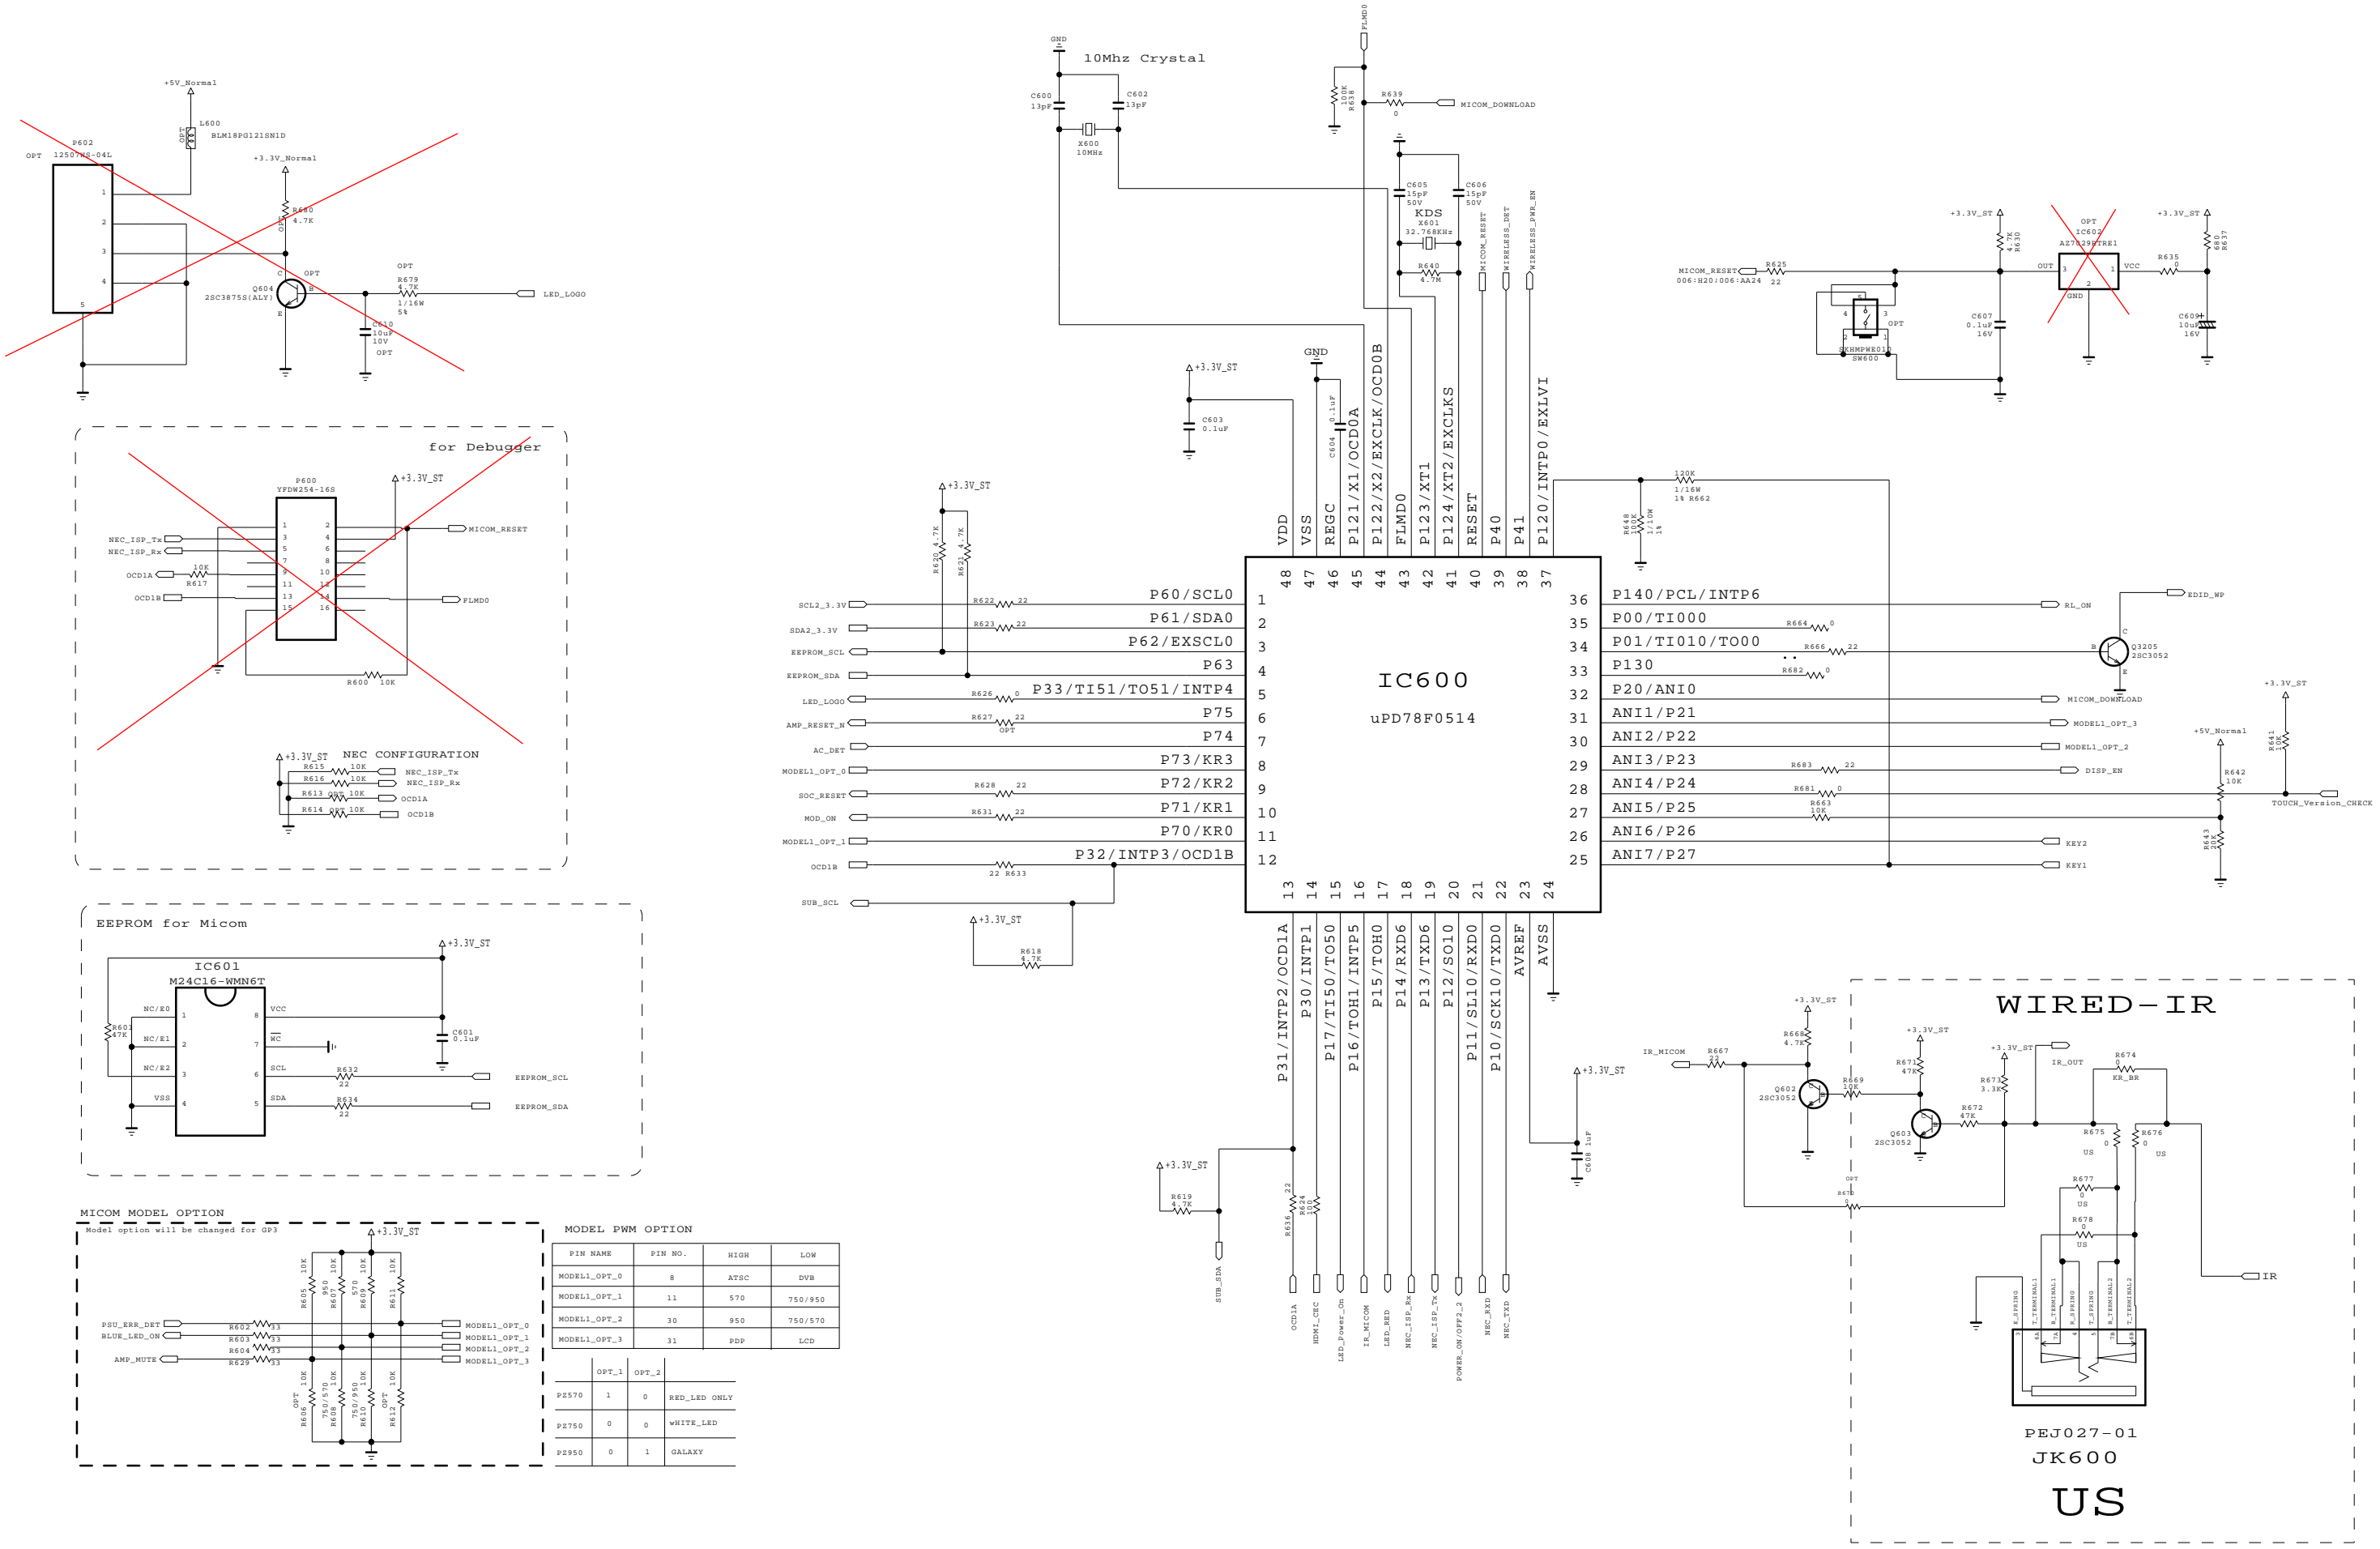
+5V_Normal
L600
BLM18PG121SN1D
OPT
P602
12507WS-04L
OPT
1
2
3
4
5
+3.3V_Normal
R680
4.7K
Q604
2SC3875S(ALY)
OPT
R679
4.7K
1/16W
5%
LED_LOGO
C610
10uF
10V
OPT

for Debugger
P600
YFDW254-16S
+3.3V_ST
NEC_ISP_Tx
NEC_ISP_Rx
OCD1A
10K
R617
OCD1B
MICOM_RESET
FLMD0
R600 10K
+3.3V_ST NEC CONFIGURATION
R615 10K NEC_ISP_Tx
R616 10K NEC_ISP_Rx
R613 OPT 10K OCD1A
R614 OPT 10K OCD1B

EEPROM for Micom
+3.3V_ST
IC601
M24C16-WMN6T
NC/E0 1 8 VCC
NC/E1 2 7 WC
NC/E2 3 6 SCL
VSS 4 5 SDA
R601 47K
C601 0.1uF
R632 22 EEPROM_SCL
R634 22 EEPROM_SDA

MICOM MODEL OPTION
Model option will be changed for GP3
+3.3V_ST
PSU_ERR_DET R602 33 MODEL1_OPT_0
BLUE_LED_ON R603 33 MODEL1_OPT_1
R604 33 MODEL1_OPT_2
AMP_MUTE R629 33 MODEL1_OPT_3
R605 10K R607 950 10K R609 570 10K R611 10K
R606 OPT 10K R608 750/570 10K R610 750/950 10K R612 OPT 10K

MODEL PWM OPTION
| PIN NAME | PIN NO. | HIGH | LOW |
|---|---|---|---|
| MODEL1_OPT_0 | 8 | ATSC | DVB |
| MODEL1_OPT_1 | 11 | 570 | 750/950 |
| MODEL1_OPT_2 | 30 | 950 | 750/570 |
| MODEL1_OPT_3 | 31 | PDP | LCD |

| | OPT_1 | OPT_2 | |
|---|---|---|---|
| PZ570 | 1 | 0 | RED_LED ONLY |
| PZ750 | 0 | 0 | WHITE_LED |
| PZ950 | 0 | 1 | GALAXY |

GND
10Mhz Crystal
C600 13pF
C602 13pF
X600 10MHz
FLMD0
R638 10K
R639 0 MICOM_DOWNLOAD
C605 15pF 50V
C606 15pF 50V
KDS X601 32.768KHz
R640 4.7M
MICOM_RESET
WIRELESS_DET
WIRELESS_PWR_EN
GND
+3.3V_ST
C603 0.1uF
C604 0.1uF
IC600
uPD78F0514
VDD VSS REGC P121/X1/OCD0A P122/X2/EXCLK/OCD0B FLMD0 P123/XT1 P124/XT2/EXCLKS RESET P40 P41 P120/INTP0/EXLVI
48 47 46 45 44 43 42 41 40 39 38 37
+3.3V_ST
R620 4.7K R621 4.7K
SCL2_3.3V R622 22 P60/SCL0 1
SDA2_3.3V R623 22 P61/SDA0 2
EEPROM_SCL P62/EXSCL0 3
EEPROM_SDA P63 4
LED_LOGO R626 0 P33/TI51/TO51/INTP4 5
AMP_RESET_N R627 22 OPT P75 6
AC_DET P74 7
MODEL1_OPT_0 P73/KR3 8
SOC_RESET R628 22 P72/KR2 9
MOD_ON R631 22 P71/KR1 10
MODEL1_OPT_1 P70/KR0 11
OCD1B 22 R633 P32/INTP3/OCD1B 12
SUB_SCL
+3.3V_ST
R618 4.7K
36 P140/PCL/INTP6 RL_ON
35 P00/TI000 R664 0
34 P01/TI010/TO00 R666 22
33 P130 R682 0
32 P20/ANI0 MICOM_DOWNLOAD
31 ANI1/P21 MODEL1_OPT_3
30 ANI2/P22 MODEL1_OPT_2
29 ANI3/P23 R683 22 DISP_EN
28 ANI4/P24 R681 0
27 ANI5/P25 R663 10K
26 ANI6/P26 KEY2
25 ANI7/P27 KEY1
120K 1/16W 1% R662
R648 100K 1/16W 1%
EDID_WP
Q3205 2SC3052
+3.3V_ST
R641 10K
+5V_Normal
R642 10K
TOUCH_Version_CHECK
R643 10K
13 14 15 16 17 18 19 20 21 22 23 24
P31/INTP2/OCD1A P30/INTP1 P17/TI50/TO50 P16/TOH1/INTP5 P15/TOH0 P14/RXD6 P13/TXD6 P12/SO10 P11/SL10/RXD0 P10/SCK10/TXD0 AVREF AVSS
+3.3V_ST
C608 1uF
+3.3V_ST
R619 4.7K
R636 22
R624 100
SUB_SDA
OCD1A HDMI_CEC LED_Power_On IR_MICOM LED_RED NEC_ISP_Rx NEC_ISP_Tx POWER_ON/OFF2_2 NEC_RXD NEC_TXD
MICOM_RESET R625 22
006:H20/006:AA24
+3.3V_ST
4.7K R630
OPT IC602 AZ7029RTRE1
OUT VCC GND
R635 0
+3.3V_ST
680 R637
SKHMPWE010 SW600 OPT
C607 0.1uF 16V
C609 10uF 16V
WIRED-IR
+3.3V_ST
IR_MICOM R667 22
R668 4.7K
Q602 2SC3052
R669 10K
+3.3V_ST
R671 47K
Q603 2SC3052
+3.3V_ST
R673 3.3K
IR_OUT
R672 47K
R674 0 KR_BR
R675 0 US
R676 0 US
R677 0 US
R678 0 US
OPT R670 0
IR
PEJ027-01
JK600
US